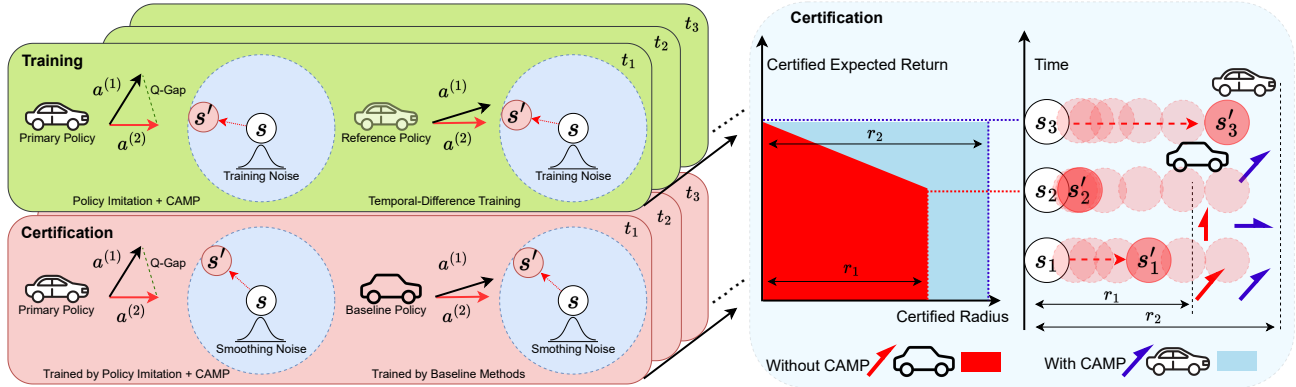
$t_3$
$t_2$
$t_1$
Training
Primary Policy
$a^{(1)}$
Q-Gap
$a^{(2)}$
$s'$
$s$
Training Noise
Reference Policy
$a^{(1)}$
$a^{(2)}$
$s'$
$s$
Training Noise
Policy Imitation + CAMP
Temporal-Difference Training

$t_3$
$t_2$
$t_1$
Certification
Primary Policy
$a^{(1)}$
Q-Gap
$a^{(2)}$
$s'$
$s$
Smoothing Noise
Baseline Policy
$a^{(1)}$
$a^{(2)}$
$s'$
$s$
Smoothing Noise
Trained by Policy Imitation + CAMP
Trained by Baseline Methods

Certification
Certified Expected Return
$r_2$
$r_1$
Certified Radius
Time
$s_3$
$s'_3$
$s_2$
$s'_2$
$s_1$
$s'_1$
$r_1$
$r_2$
Without CAMP
With CAMP